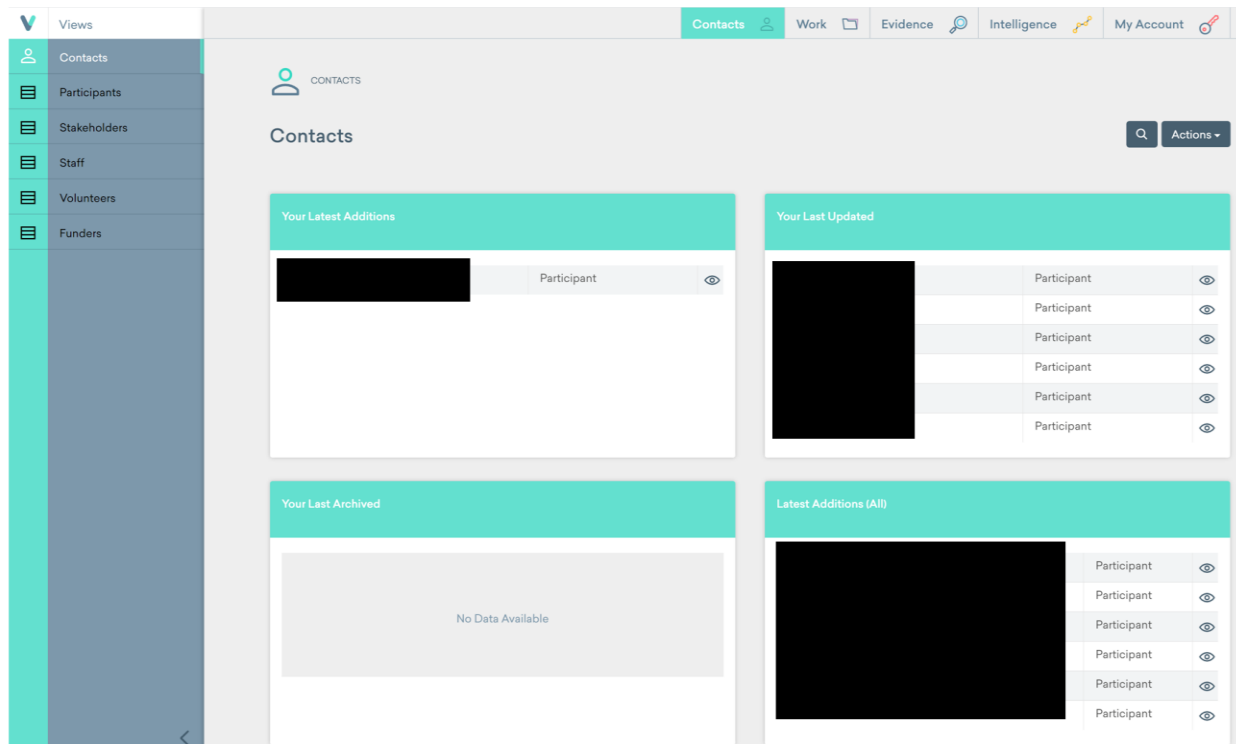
V Views

Contacts
Participants
Stakeholders
Staff
Volunteers
Funders

Contacts Work Evidence Intelligence My Account

CONTACTS

Contacts

Actions ▾

Your Latest Additions

Participant

Your Last Updated

Participant
Participant
Participant
Participant
Participant
Participant

Your Last Archived

No Data Available

Latest Additions (All)

Participant
Participant
Participant
Participant
Participant
Participant